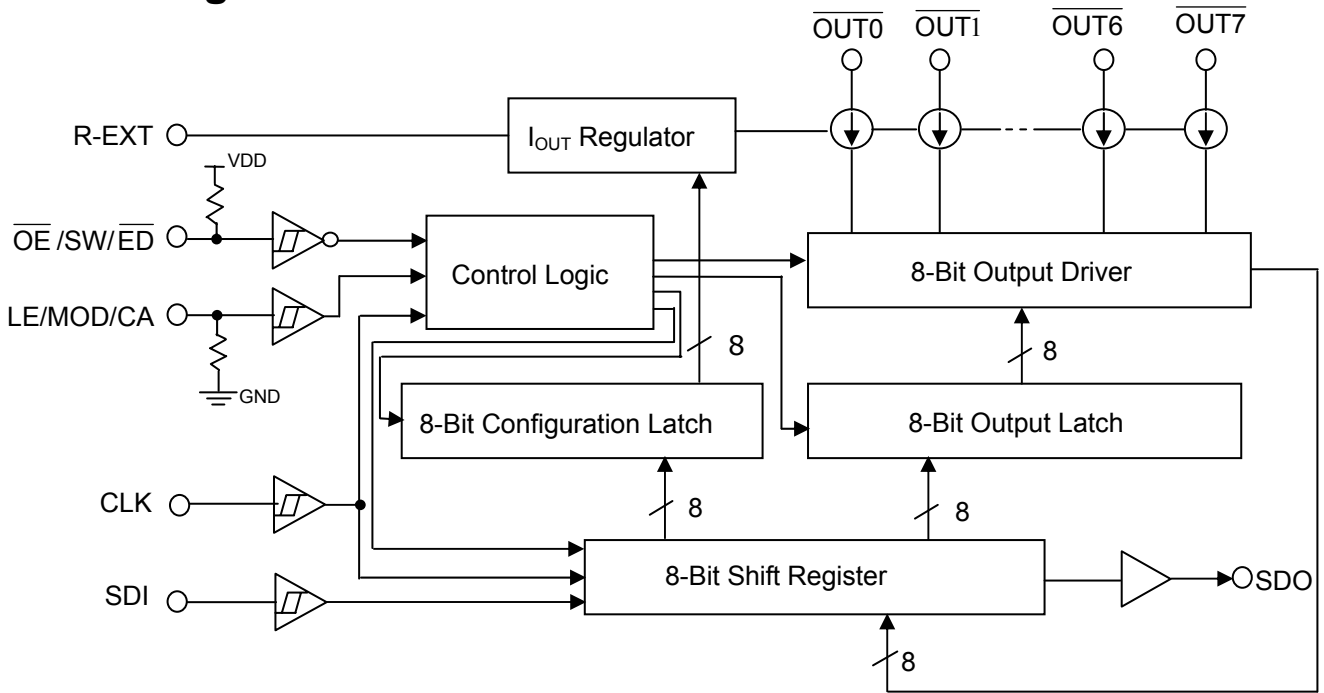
$\overline{OUT0}$ $\overline{OUT1}$ $\overline{OUT6}$ $\overline{OUT7}$

R-EXT

$I_{OUT}$ Regulator

VDD

$\overline{OE}$ /SW/$\overline{ED}$

Control Logic

8-Bit Output Driver

LE/MOD/CA

8

8

GND

8-Bit Configuration Latch

8-Bit Output Latch

CLK

8

8

8-Bit Shift Register

SDI

SDO

8